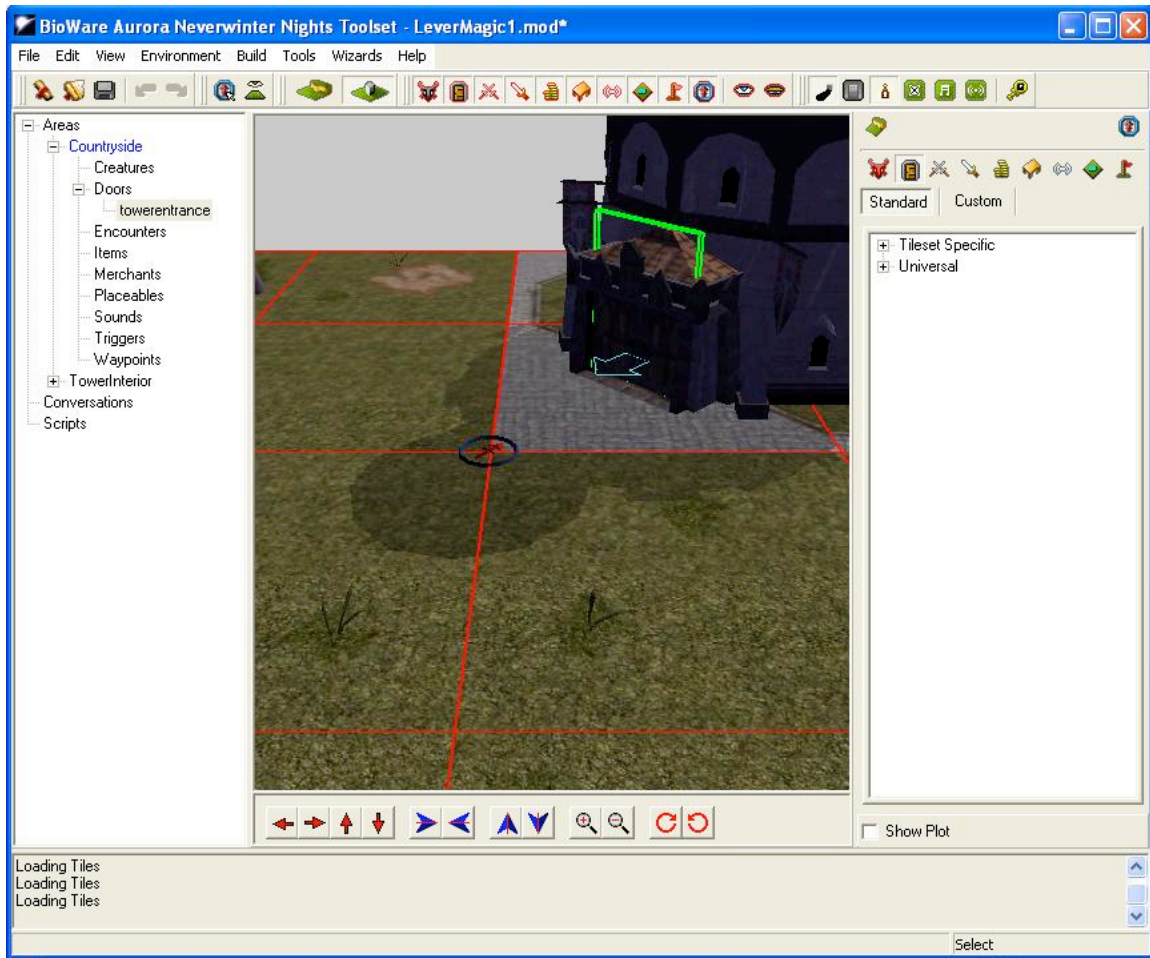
BioWare Aurora Neverwinter Nights Toolset - LeverMagic1.mod*

File Edit View Environment Build Tools Wizards Help

Areas
Countryside
Creatures
Doors
towerentrance
Encounters
Items
Merchants
Placeables
Sounds
Triggers
Waypoints
TowerInterior
Conversations
Scripts

Standard
Custom

Tileset Specific
Universal

Show Plot

Loading Tiles
Loading Tiles
Loading Tiles

Select